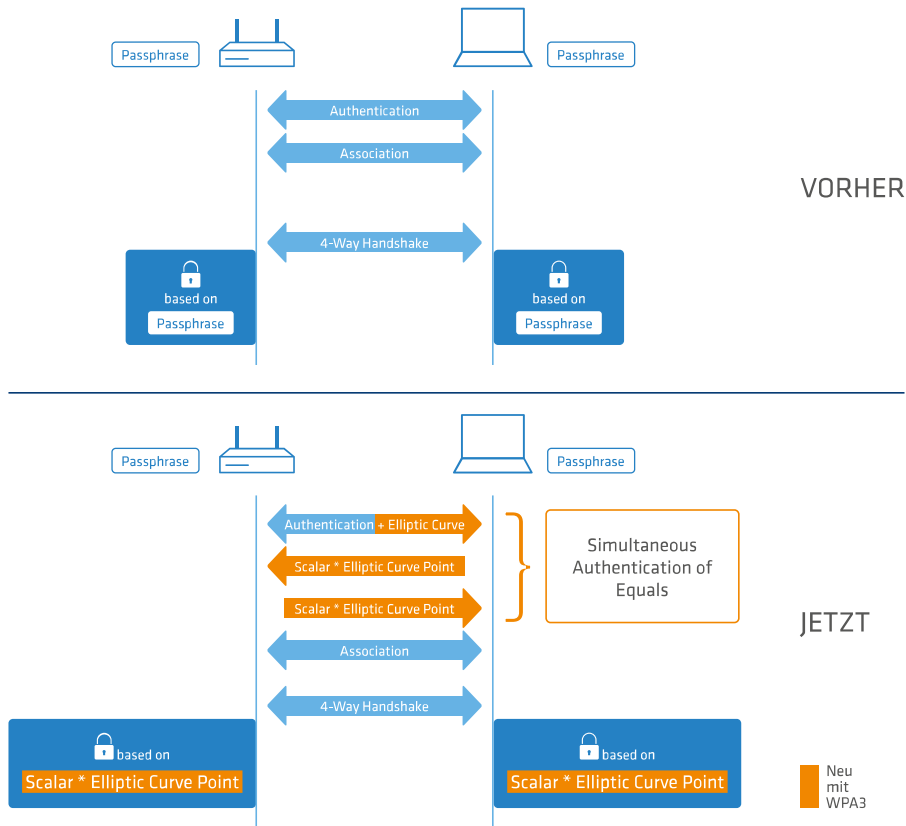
Passphrase

Passphrase

Authentication

Association

VORHER

4-Way Handshake

based on

Passphrase

based on

Passphrase

Passphrase

Passphrase

Authentication + Elliptic Curve

Scalar * Elliptic Curve Point

Scalar * Elliptic Curve Point

Simultaneous Authentication of Equals

JETZT

Association

4-Way Handshake

based on

Scalar * Elliptic Curve Point

based on

Scalar * Elliptic Curve Point

Neu mit WPA3